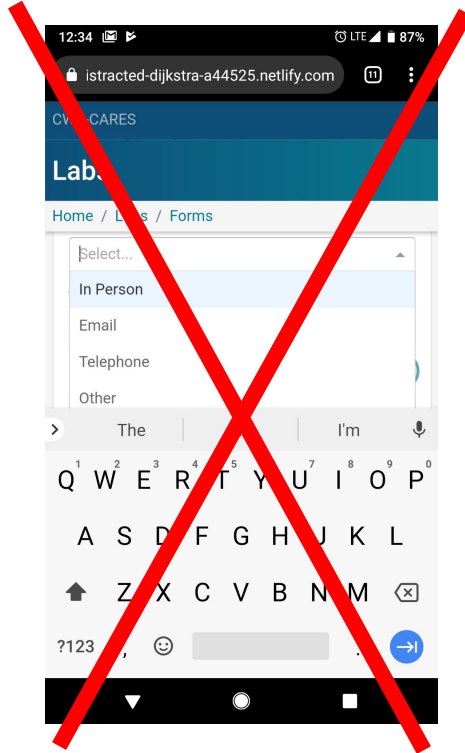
12:34 LTE 87%

istracted-dijkstra-a44525.netlify.com

11

CW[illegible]CARES

Lab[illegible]

Home / L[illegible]s / Forms

Select...

In Person

Email

Telephone

Other

The

I'm

Q W E R T Y U I O P

1 2 3 4 5 6 7 8 9 0

A S D F G H J K L

Z X C V B N M

?123 , .